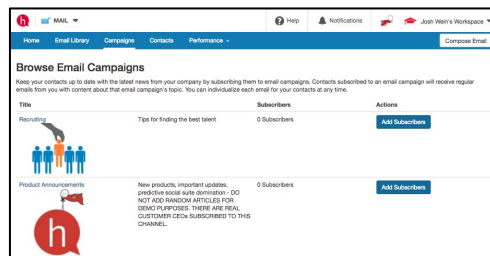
h MAIL

Help Notifications Josh Wein's Workspace

Home Email Library Campaigns Contacts Performance

Compose Email

Browse Email Campaigns

Keep your contacts up to date with the latest news from your company by subscribing them to email campaigns. Contacts subscribed to an email campaign will receive regular emails from you with content about that email campaign's topic. You can individualize each email for your contacts at any time.

| Title | | Subscribers | Actions |
|---|---|---|---|
| Recruiting | Tips for finding the best talent | 0 Subscribers | Add Subscribers |
| Product Announcements | New products, important updates, predictive social suite domination - DO NOT ADD RANDOM ARTICLES FOR DEMO PURPOSES. THERE ARE REAL CUSTOMER CEOs SUBSCRIBED TO THIS CHANNEL. | 0 Subscribers | Add Subscribers |

h